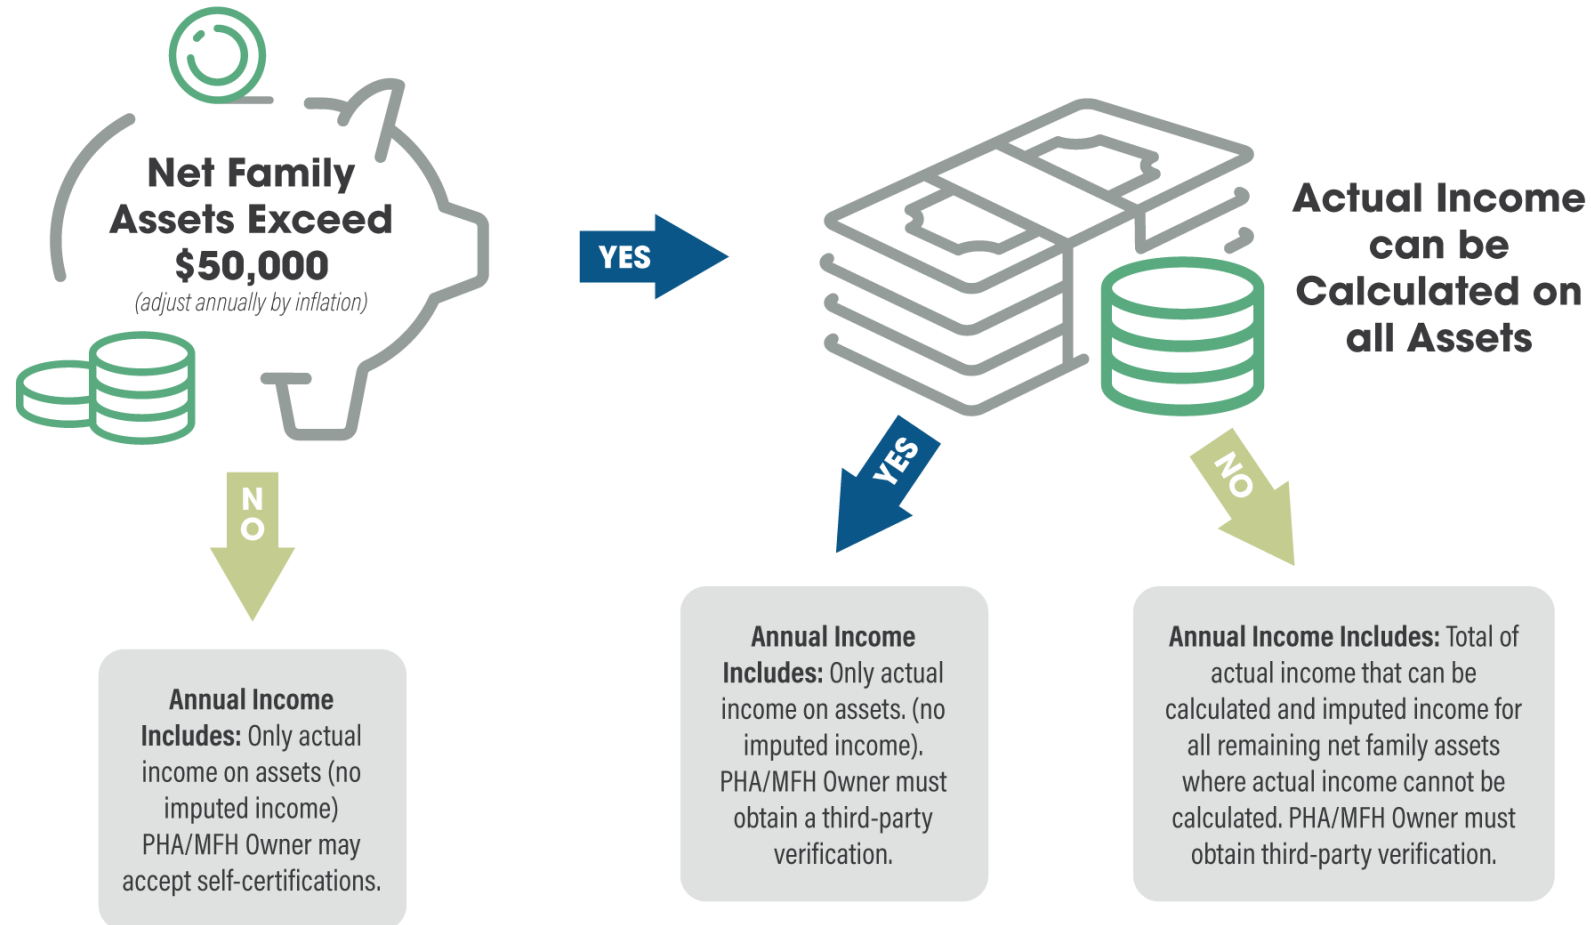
Net Family Assets Exceed $50,000
(adjust annually by inflation)

YES

Actual Income can be Calculated on all Assets

NO

Annual Income Includes: Only actual income on assets (no imputed income) PHA/MFH Owner may accept self-certifications.

YES

Annual Income Includes: Only actual income on assets. (no imputed income). PHA/MFH Owner must obtain a third-party verification.

NO

Annual Income Includes: Total of actual income that can be calculated and imputed income for all remaining net family assets where actual income cannot be calculated. PHA/MFH Owner must obtain third-party verification.